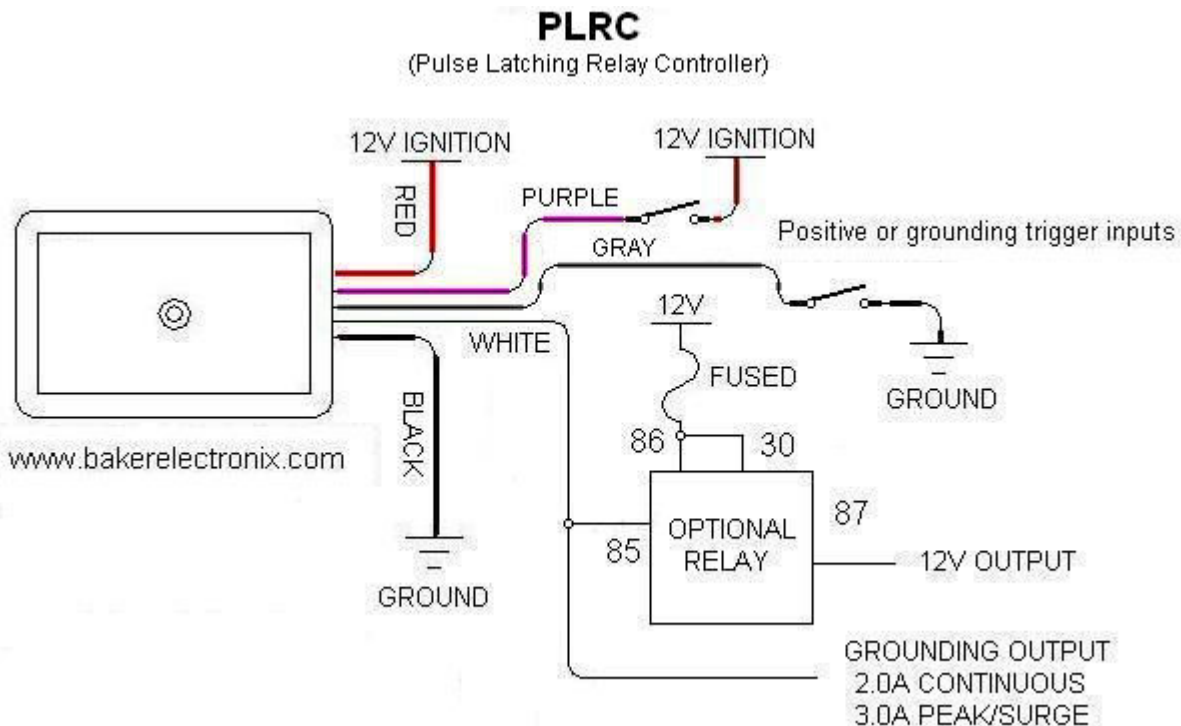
PLRC
(Pulse Latching Relay Controller)

12V IGNITION

RED

PURPLE

12V IGNITION

Positive or grounding trigger inputs

GRAY

12V

WHITE

FUSED

GROUND

BLACK

86

30

www.bakerelectronix.com

87

85

OPTIONAL RELAY

12V OUTPUT

GROUND

GROUNDING OUTPUT
2.0A CONTINUOUS
3.0A PEAK/SURGE